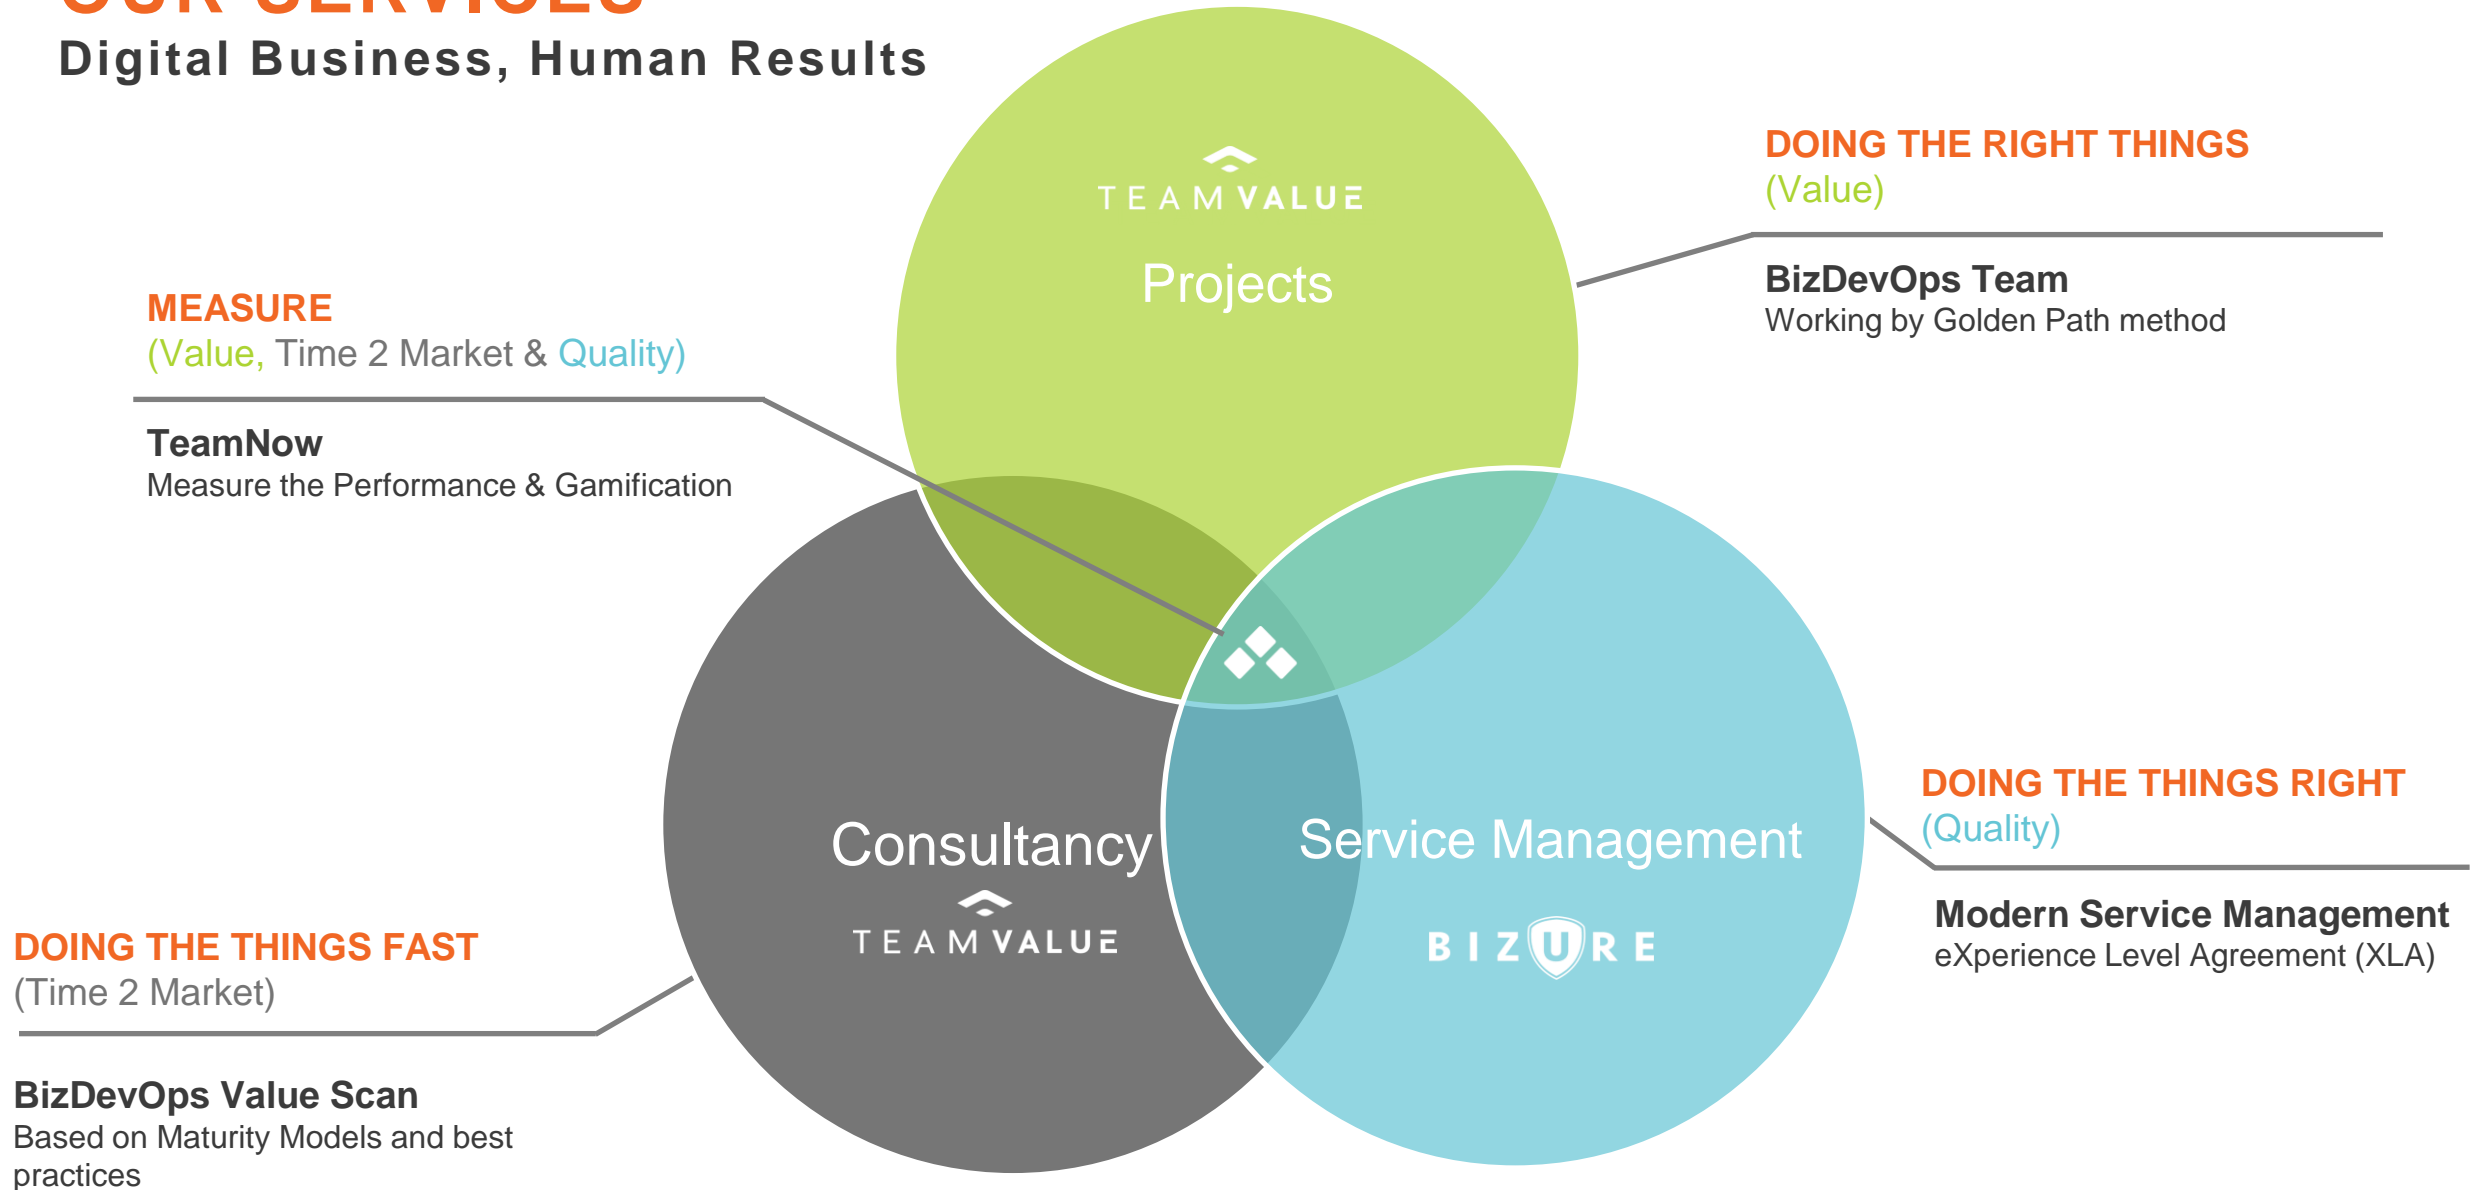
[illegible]

Digital Business, Human Results

TEAM VALUE
Projects

DOING THE RIGHT THINGS
(Value)

BizDevOps Team
Working by Golden Path method

MEASURE
(Value, Time 2 Market & Quality)

TeamNow
Measure the Performance & Gamification

Consultancy
TEAM VALUE

Service Management
BIZURE

DOING THE THINGS RIGHT
(Quality)

Modern Service Management
eXperience Level Agreement (XLA)

DOING THE THINGS FAST
(Time 2 Market)

BizDevOps Value Scan
Based on Maturity Models and best practices